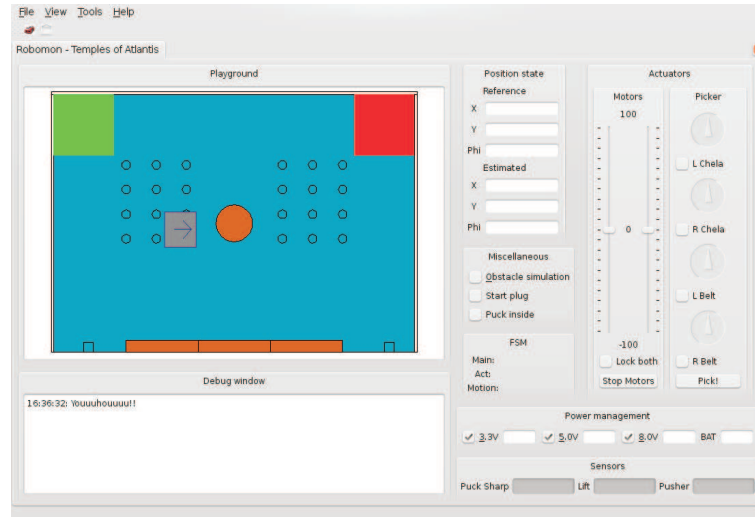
File View Tools Help

Robomon - Temples of Atlantis

Playground

Position state
Reference
X
Y
Phi
Estimated
X
Y
Phi

Miscellaneous
Obstacle simulation
Start plug
Puck inside

FSM
Main:
Act:
Motion:

Actuators
Motors
100
0
-100
Lock both
Stop Motors

Picker
L Chela
R Chela
L Belt
R Belt
Pick!

Debug window
16:36:32: Youuuhouuuu!!

Power management
3.3V
5.0V
8.0V
BAT

Sensors
Puck Sharp
Lift
Pusher